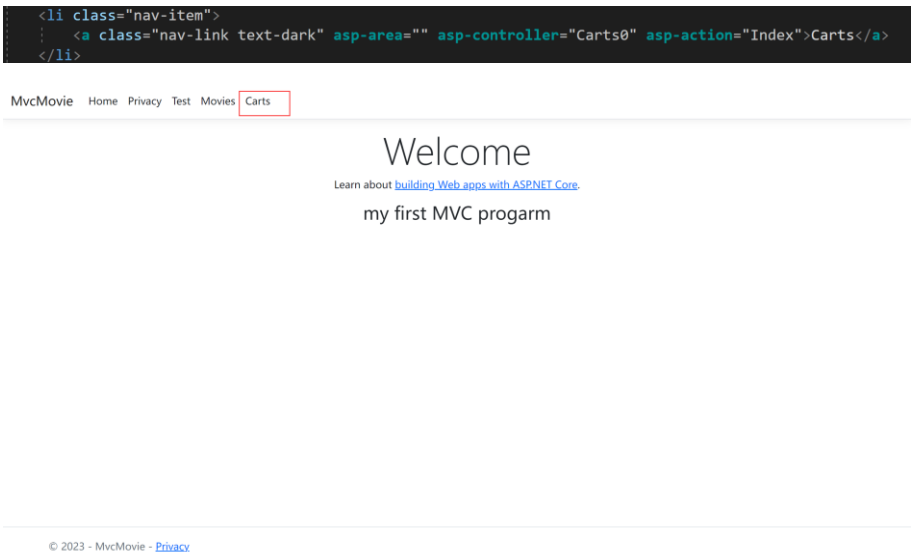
<li class="nav-item">
    <a class="nav-link text-dark" asp-area="" asp-controller="Carts0" asp-action="Index">Carts</a>
</li>

MvcMovie Home Privacy Test Movies Carts

Welcome

Learn about building Web apps with ASP.NET Core.

my first MVC progarm

© 2023 - MvcMovie - Privacy